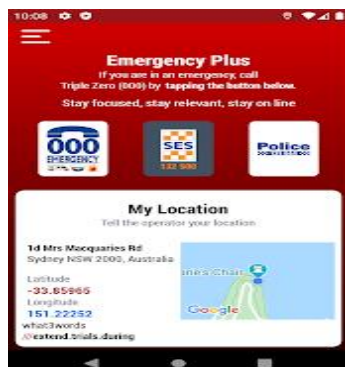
10:08

Emergency Plus

If you are in an emergency, call Triple Zero (000) by tapping the button below.

Stay focused, stay relevant, stay on line

000 EMERGENCY

SES 132 500

Police

My Location

Tell the operator your location

1d Mrs Macquaries Rd
Sydney NSW 2000, Australia

Latitude
-33.85965

Longitude
151.22252

what3words
///extend.trials.during

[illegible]nes Chair

Google